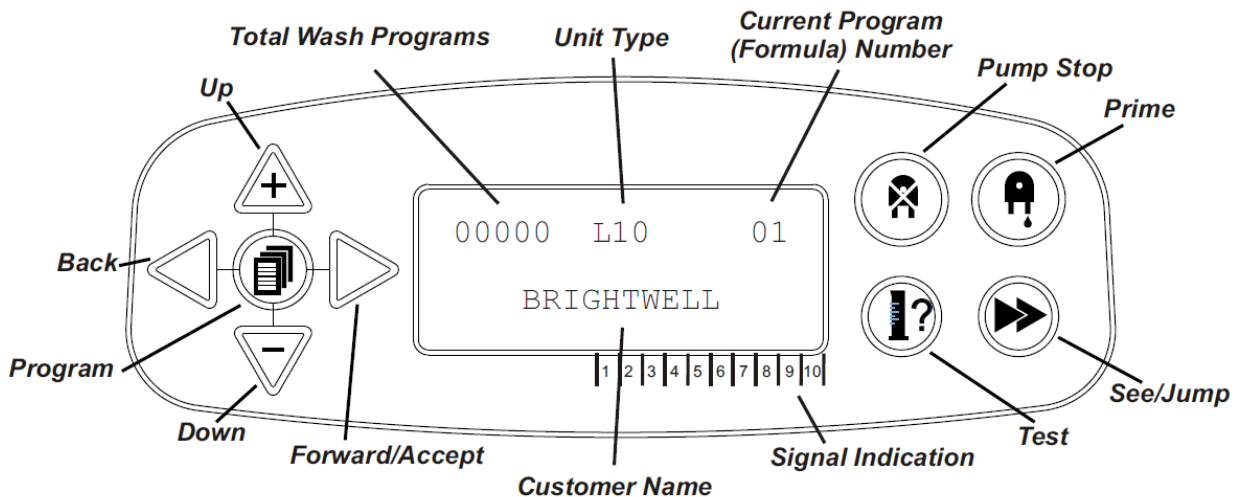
Total Wash Programs
Unit Type
Current Program (Formula) Number
Pump Stop
Prime
Up
+
Back
00000 L10 01
BRIGHTWELL
Program
−
Down
Forward/Accept
1 2 3 4 5 6 7 8 9 10
Customer Name
Signal Indication
Test
See/Jump